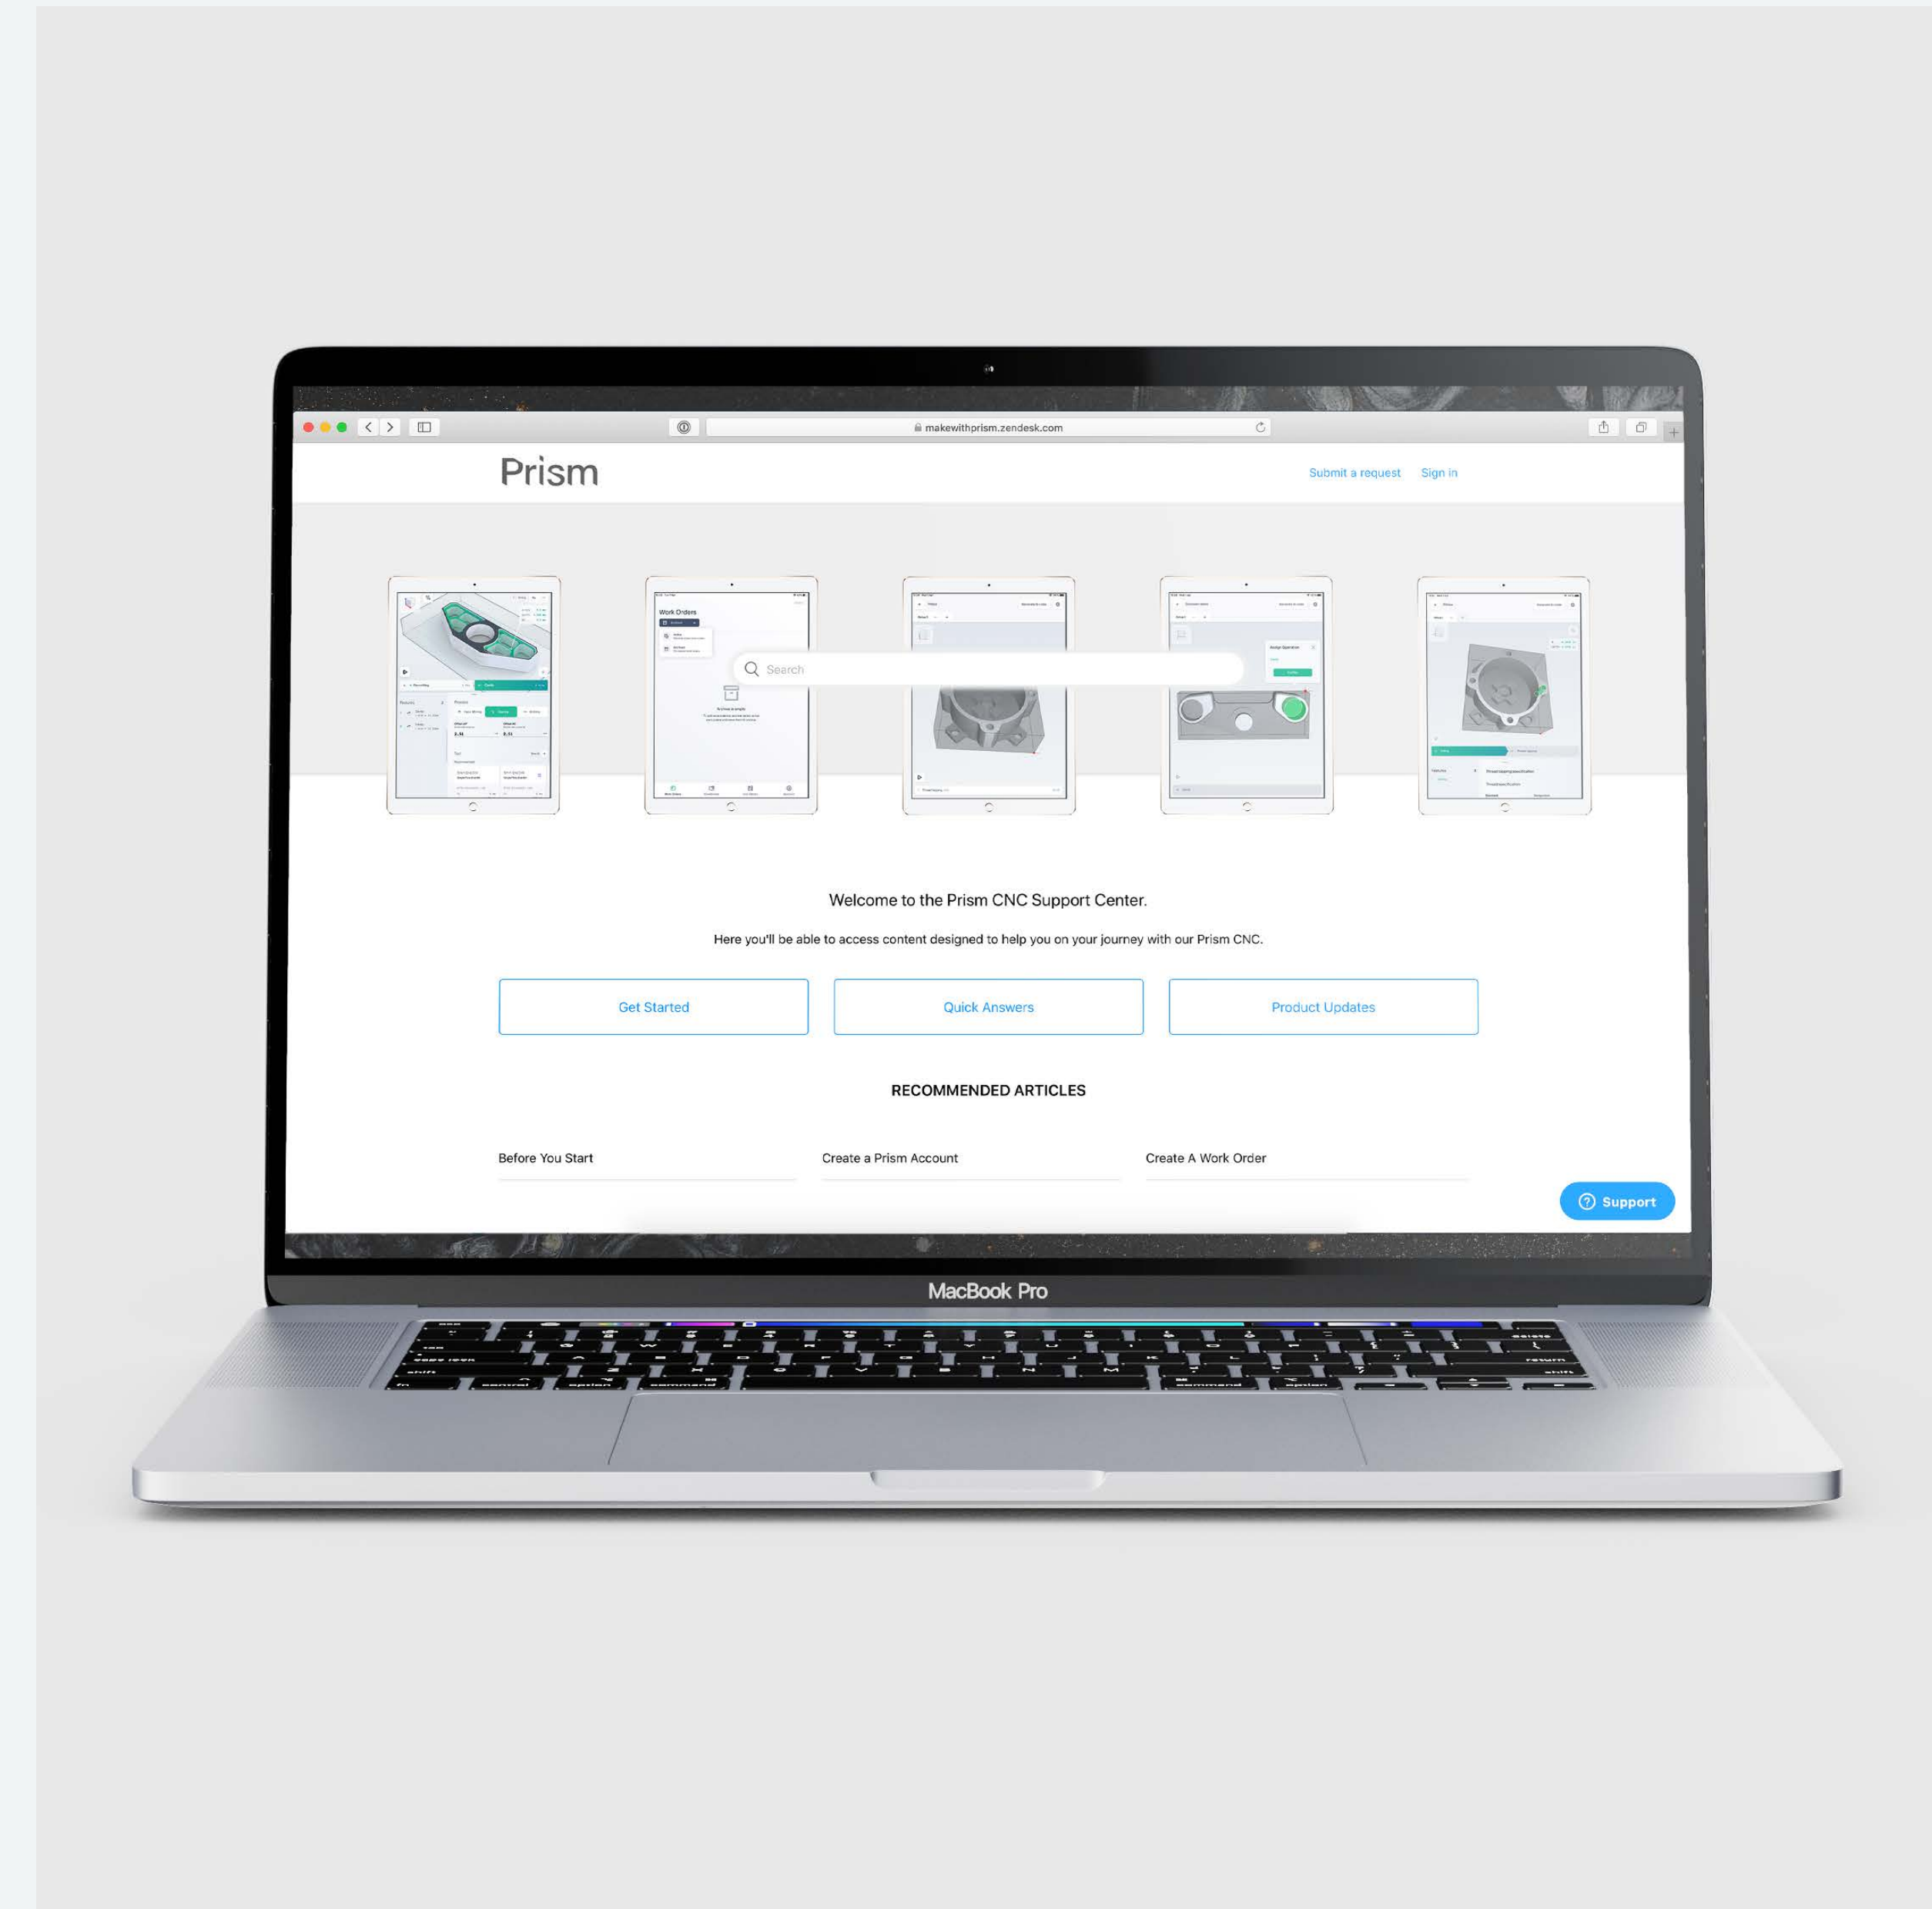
makewithprism.zendesk.com

Prism

Submit a request Sign in

Work Orders

Search

Welcome to the Prism CNC Support Center.

Here you'll be able to access content designed to help you on your journey with our Prism CNC.

Get Started

Quick Answers

Product Updates

RECOMMENDED ARTICLES

Before You Start

Create a Prism Account

Create A Work Order

Support

MacBook Pro